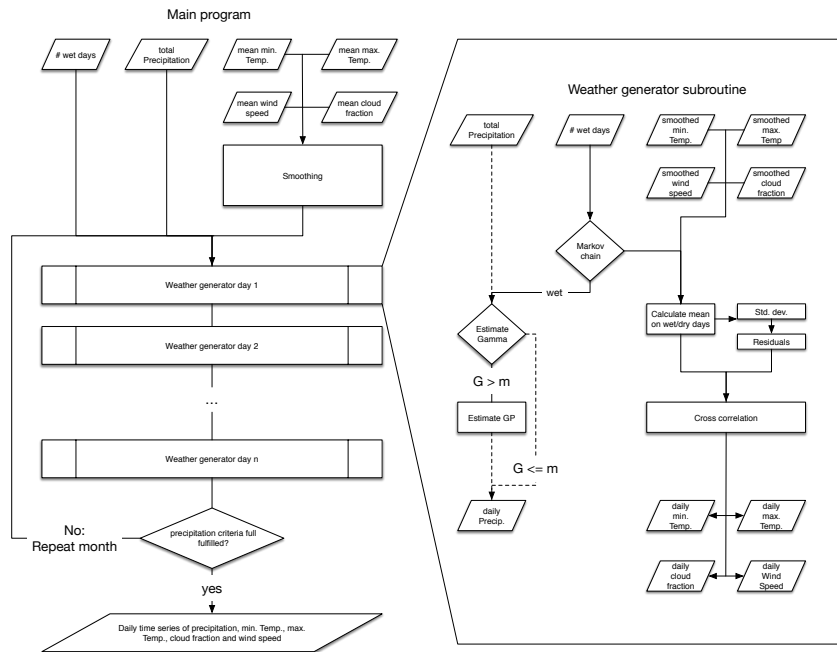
Main program

# wet days

total Precipitation

mean min. Temp.

mean max. Temp.

mean wind speed

mean cloud fraction

Smoothing

Weather generator day 1

Weather generator day 2

...

Weather generator day n

No: Repeat month

precipitation criteria full fulfilled?

yes

Daily time series of precipitation, min. Temp., max. Temp., cloud fraction and wind speed

Weather generator subroutine

total Precipitation

# wet days

smoothed min. Temp.

smoothed max. Temp

smoothed wind speed

smoothed cloud fraction

Markov chain

wet

Estimate Gamma

G > m

Estimate GP

G <= m

daily Precip.

Calculate mean on wet/dry days

Std. dev.

Residuals

Cross correlation

daily min. Temp.

daily max. Temp.

daily cloud fraction

daily Wind Speed